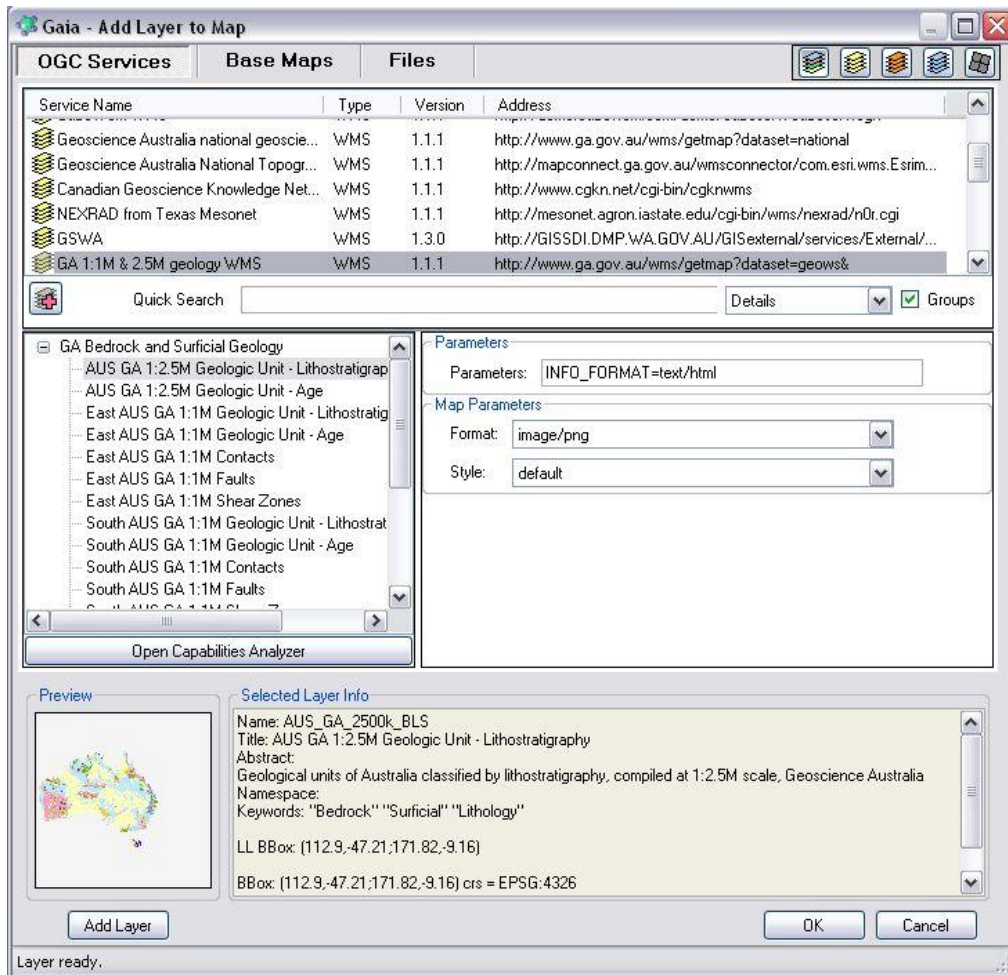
Gaia - Add Layer to Map

OGC Services | Base Maps | Files

| Service Name | Type | Version | Address |
|---|---|---|---|
| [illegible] | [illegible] | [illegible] | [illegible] |
| Geoscience Australia national geosci... | WMS | 1.1.1 | http://www.ga.gov.au/wms/getmap?dataset=national |
| Geoscience Australia National Topogr... | WMS | 1.1.1 | http://mapconnect.ga.gov.au/wmsconnector/com.esri.wms.Esrim... |
| Canadian Geoscience Knowledge Net... | WMS | 1.1.1 | http://www.cgkn.net/cgi-bin/cgknwms |
| NEXRAD from Texas Mesonet | WMS | 1.1.1 | http://mesonet.agron.iastate.edu/cgi-bin/wms/nexrad/n0r.cgi |
| GSWA | WMS | 1.3.0 | http://GISSDI.DMP.WA.GOV.AU/GISexternal/services/External/... |
| GA 1:1M & 2.5M geology WMS | WMS | 1.1.1 | http://www.ga.gov.au/wms/getmap?dataset=geows& |

Quick Search
Details
Groups

GA Bedrock and Surficial Geology
AUS GA 1:2.5M Geologic Unit - Lithostratigrap
AUS GA 1:2.5M Geologic Unit - Age
East AUS GA 1:1M Geologic Unit - Lithostratig
East AUS GA 1:1M Geologic Unit - Age
East AUS GA 1:1M Contacts
East AUS GA 1:1M Faults
East AUS GA 1:1M Shear Zones
South AUS GA 1:1M Geologic Unit - Lithostrat
South AUS GA 1:1M Geologic Unit - Age
South AUS GA 1:1M Contacts
South AUS GA 1:1M Faults
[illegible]

Open Capabilities Analyzer

Parameters
Parameters: INFO_FORMAT=text/html
Map Parameters
Format: image/png
Style: default

Preview

Selected Layer Info
Name: AUS_GA_2500k_BLS
Title: AUS GA 1:2.5M Geologic Unit - Lithostratigraphy
Abstract:
Geological units of Australia classified by lithostratigraphy, compiled at 1:2.5M scale, Geoscience Australia
Namespace:
Keywords: "Bedrock" "Surficial" "Lithology"

LL BBox: (112.9,-47.21;171.82,-9.16)

BBox: (112.9,-47.21;171.82,-9.16) crs = EPSG:4326

Add Layer
OK
Cancel

Layer ready.